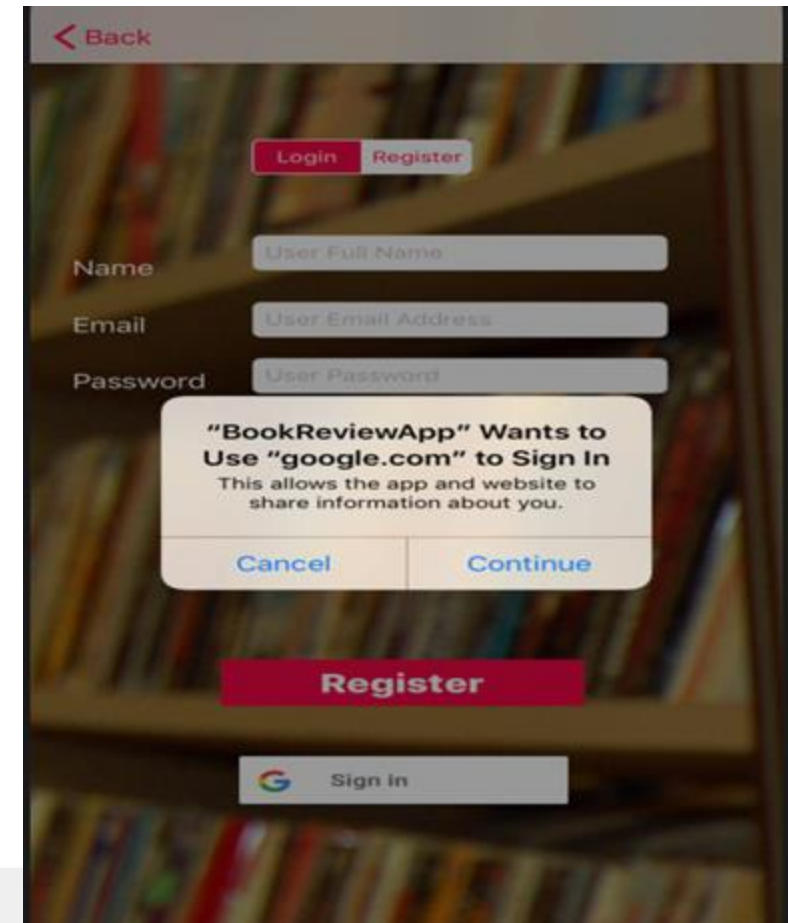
Back

Login Register

Name User Full Name

Email User Email Address

Password User Password

"BookReviewApp" Wants to Use "google.com" to Sign In

This allows the app and website to share information about you.

Cancel Continue

Register

G Sign In